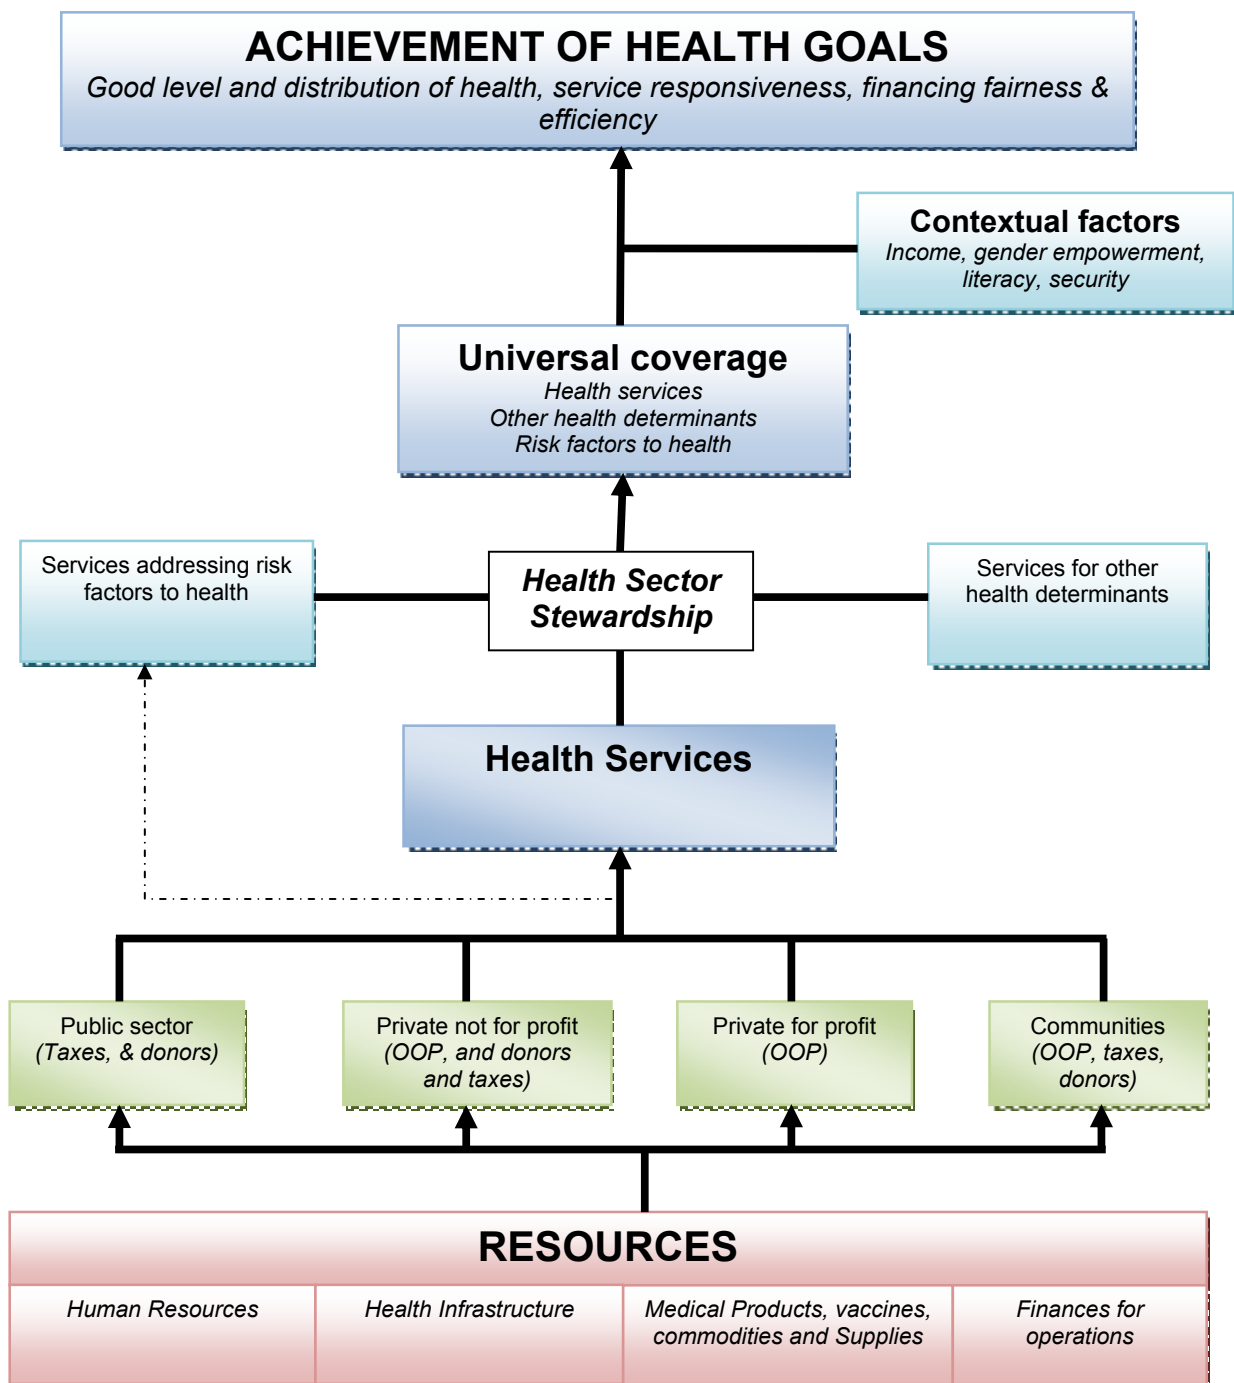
ACHIEVEMENT OF HEALTH GOALS
Good level and distribution of health, service responsiveness, financing fairness & efficiency

Contextual factors
Income, gender empowerment, literacy, security

Universal coverage
Health services
Other health determinants
Risk factors to health

Services addressing risk factors to health

Health Sector Stewardship

Services for other health determinants

Health Services

Public sector
(Taxes, & donors)

Private not for profit
(OOP, and donors and taxes)

Private for profit
(OOP)

Communities
(OOP, taxes, donors)

RESOURCES

| Human Resources | Health Infrastructure | Medical Products, vaccines, commodities and Supplies | Finances for operations |
|---|---|---|---|